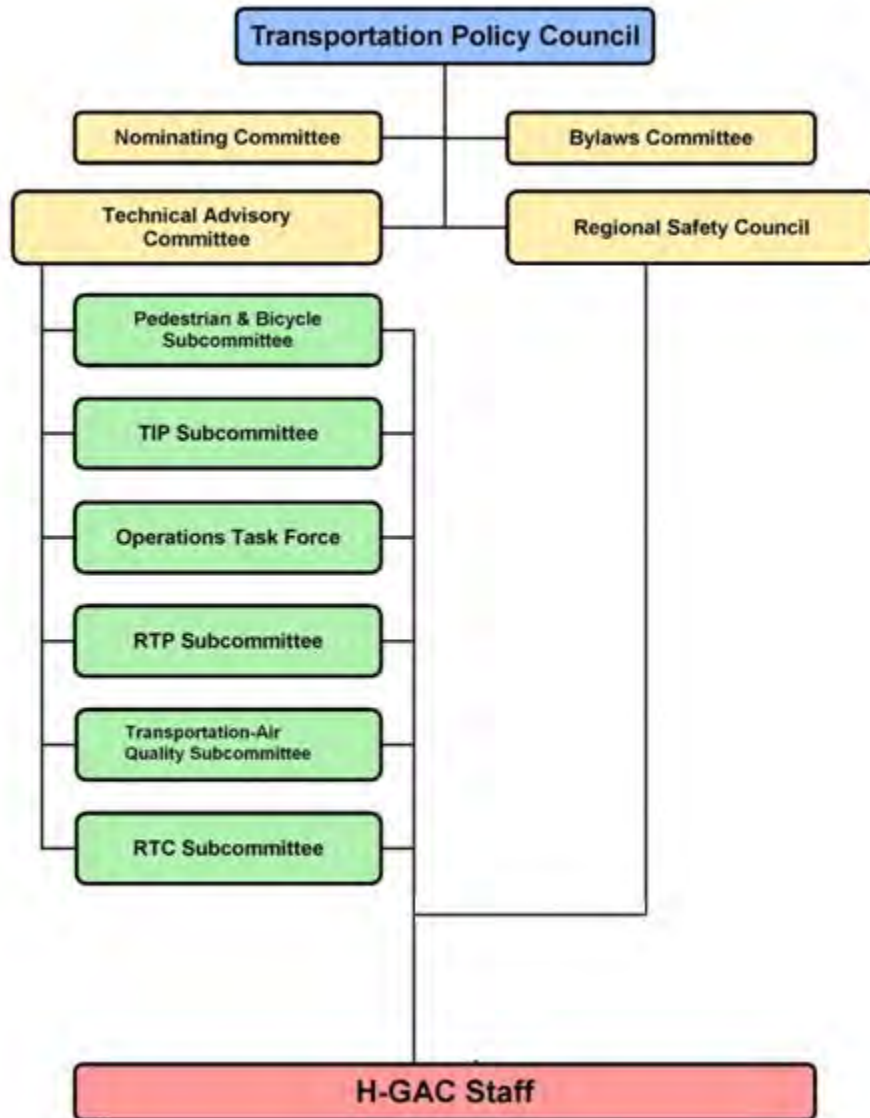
Transportation Policy Council

Nominating Committee

Bylaws Committee

Technical Advisory Committee

Regional Safety Council

Pedestrian & Bicycle Subcommittee

TIP Subcommittee

Operations Task Force

RTP Subcommittee

Transportation-Air Quality Subcommittee

RTC Subcommittee

H-GAC Staff